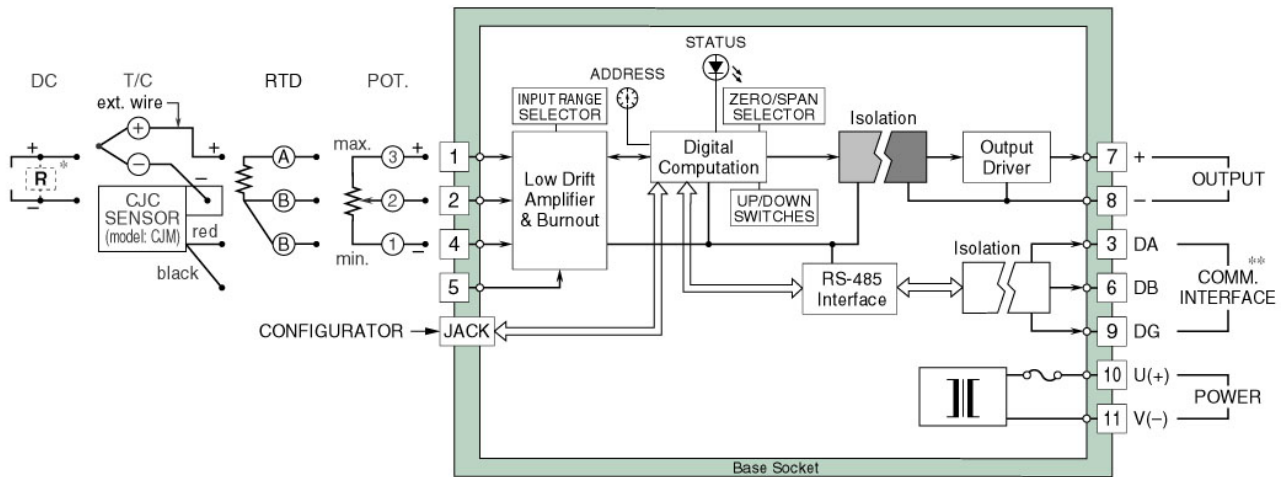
DC
T/C
ext. wire
RTD
POT.
+
R *
–
+
–
+
–
CJC SENSOR (model: CJM)
red
black
A
B
B
max.
3 +
2
1 –
min.
1
2
4
5
CONFIGURATOR
JACK
INPUT RANGE SELECTOR
ADDRESS
STATUS
ZERO/SPAN SELECTOR
Low Drift Amplifier & Burnout
Digital Computation
UP/DOWN SWITCHES
Isolation
Output Driver
7 +
8 –
OUTPUT
Isolation
RS-485 Interface
3 DA
6 DB
9 DG
**
COMM. INTERFACE
10 U(+)
11 V(–)
POWER
Base Socket